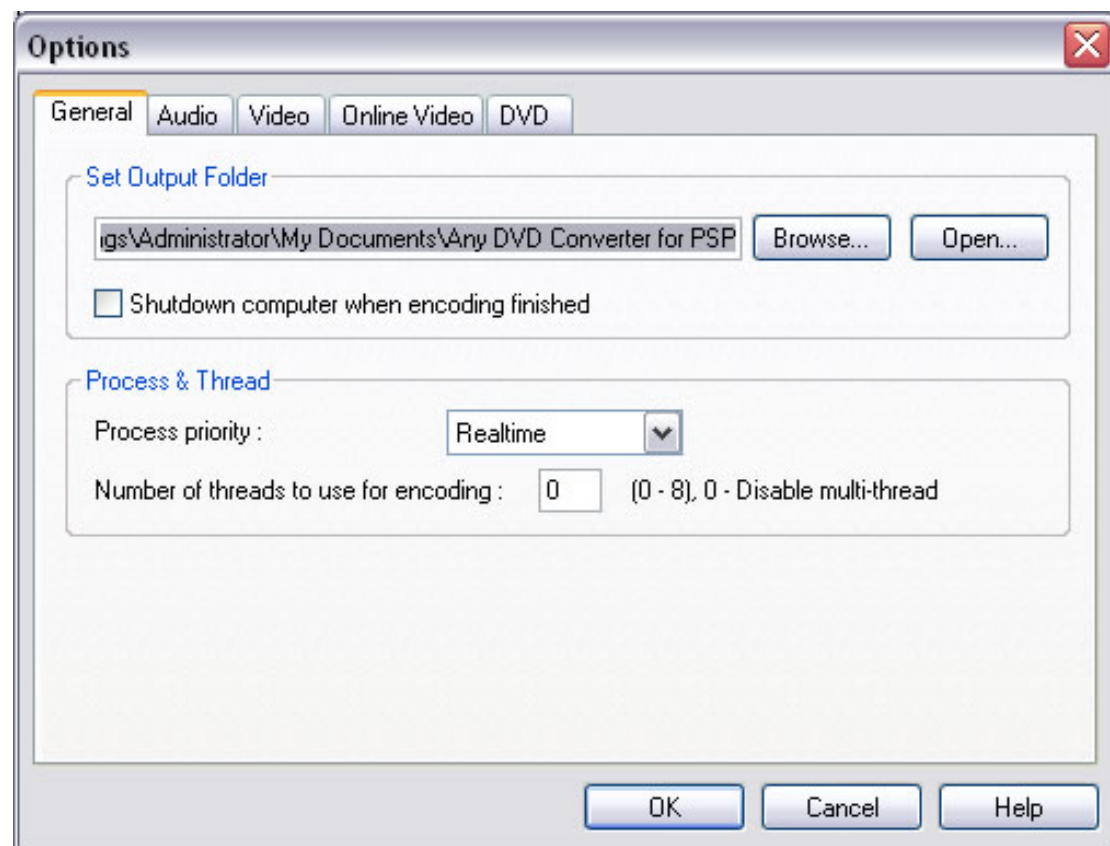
Options

General Audio Video Online Video DVD

Set Output Folder

igs\Administrator\My Documents\Any DVD Converter for PSP

Browse...

Open...

Shutdown computer when encoding finished

Process & Thread

Process priority :

Realtime

Number of threads to use for encoding :

0

(0 - 8), 0 - Disable multi-thread

OK

Cancel

Help